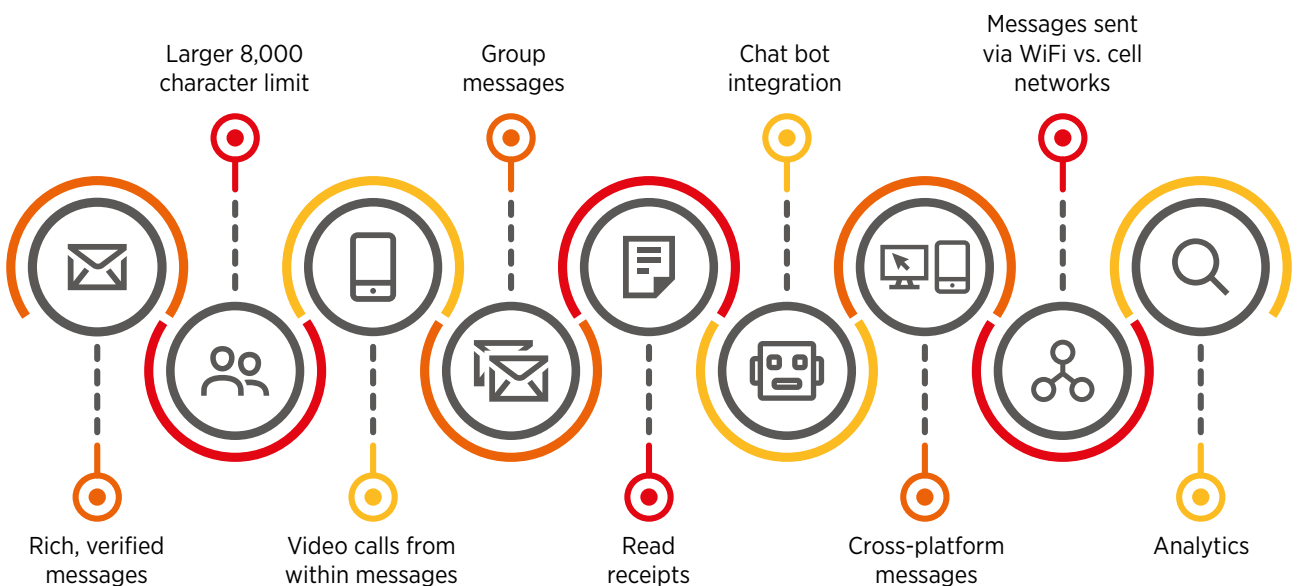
Larger 8,000 character limit

Group messages

Chat bot integration

Messages sent via WiFi vs. cell networks

Rich, verified messages

Video calls from within messages

Read receipts

Cross-platform messages

Analytics